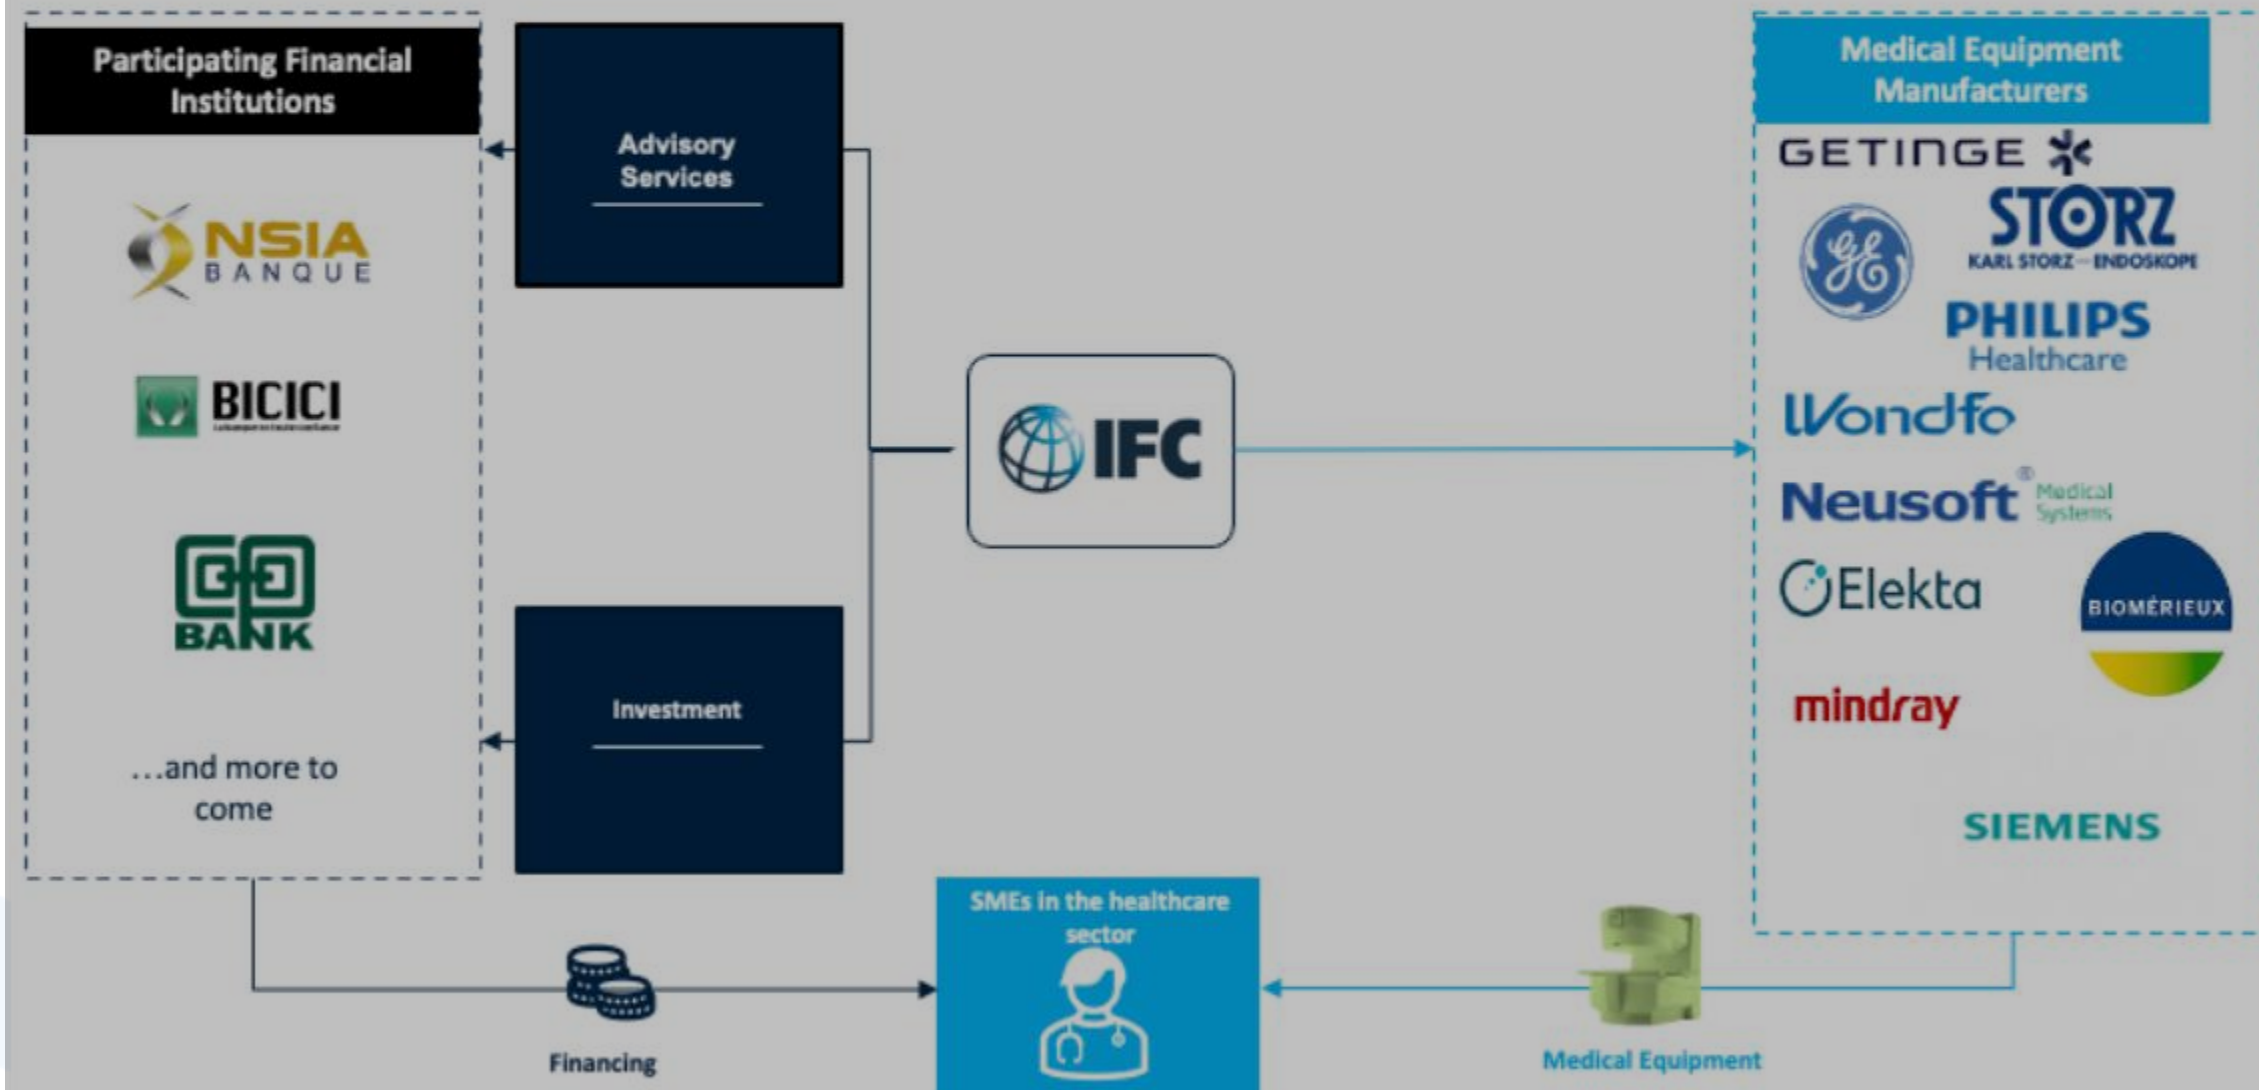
Participating Financial Institutions

NSIA BANQUE

BICICI

BANK

...and more to come

Advisory Services

Investment

IFC

Medical Equipment Manufacturers

GETINGE

STORZ KARL STORZ—ENDOSKOPE

PHILIPS Healthcare

Wondfo

Neusoft® Medical Systems

Elekta

BIOMÉRIEUX

mindray

SIEMENS

SMEs in the healthcare sector

Financing

Medical Equipment